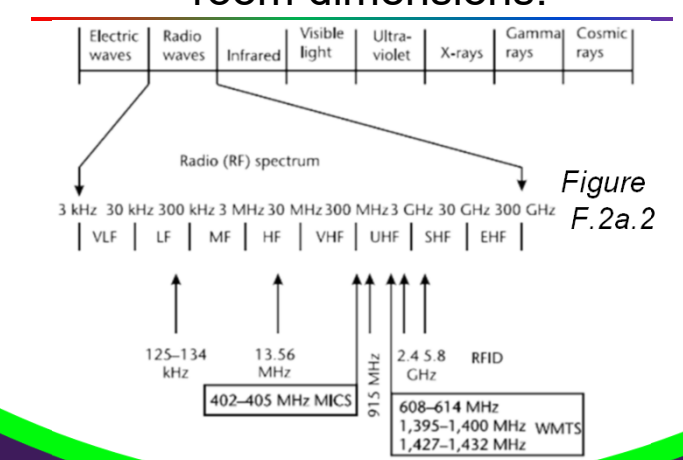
Electric waves | Radio waves | Infrared | Visible light | Ultra-violet | X-rays | Gamma rays | Cosmic rays

Radio (RF) spectrum

Figure F.2a.2

3 kHz 30 kHz 300 kHz 3 MHz 30 MHz 300 MHz 3 GHz 30 GHz 300 GHz

VLF | LF | MF | HF | VHF | UHF | SHF | EHF

125–134 kHz

13.56 MHz

915 MHz

2.4 5.8 GHz

RFID

402–405 MHz MICS

608–614 MHz
1,395–1,400 MHz
1,427–1,432 MHz
WMTS